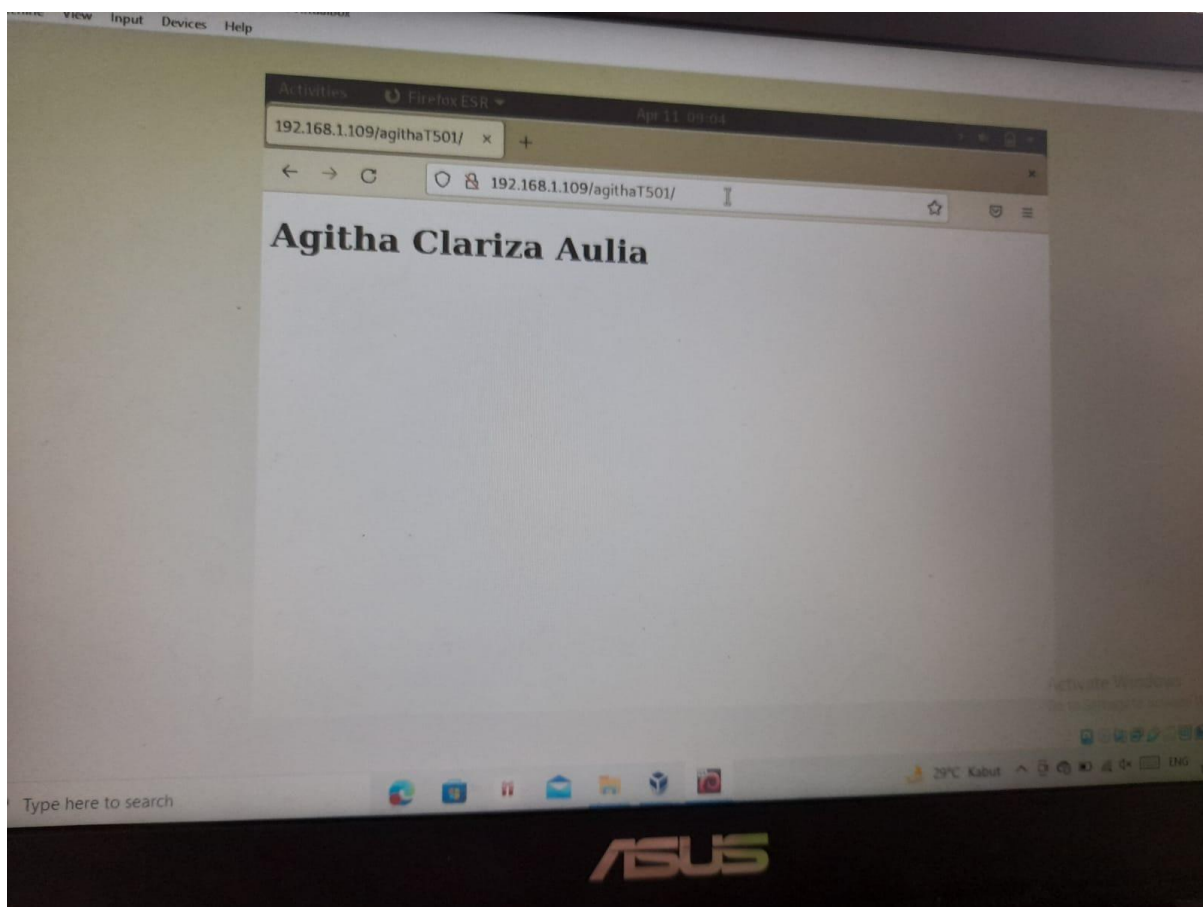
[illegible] View Input Devices Help

Activities Firefox ESR Apr 11 09:04

192.168.1.109/agithaT501/ × +

← → C 192.168.1.109/agithaT501/

Agitha Clariza Aulia

Activate Windows
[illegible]

Type here to search

29°C Kabut ENG

ASUS